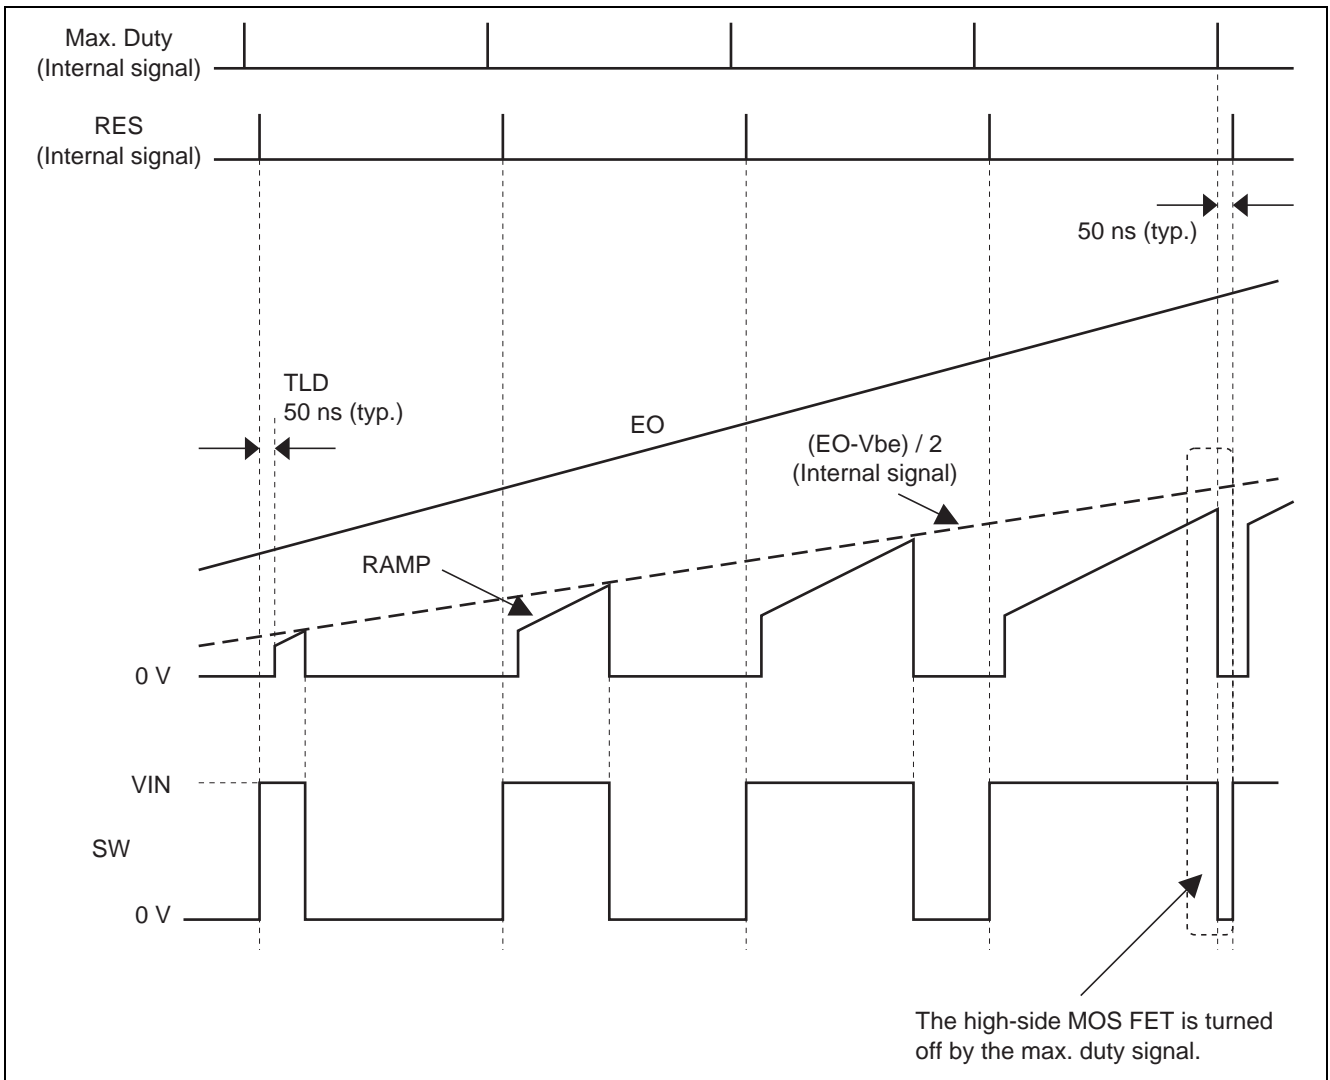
Max. Duty
(Internal signal)

RES
(Internal signal)

50 ns (typ.)

TLD
50 ns (typ.)

EO

(EO-Vbe) / 2
(Internal signal)

RAMP

0 V

VIN

SW

0 V

The high-side MOS FET is turned off by the max. duty signal.